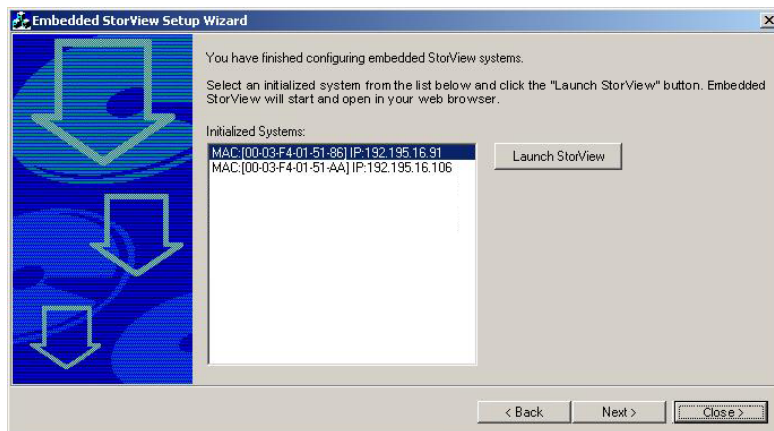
Embedded StorView Setup Wizard

You have finished configuring embedded StorView systems.

Select an initialized system from the list below and click the "Launch StorView" button. Embedded StorView will start and open in your web browser.

Initialized Systems:

MAC:[00-03-F4-01-51-86] IP:192.195.16.91
MAC:[00-03-F4-01-51-AA] IP:192.195.16.106

Launch StorView

< Back
Next >
Close >